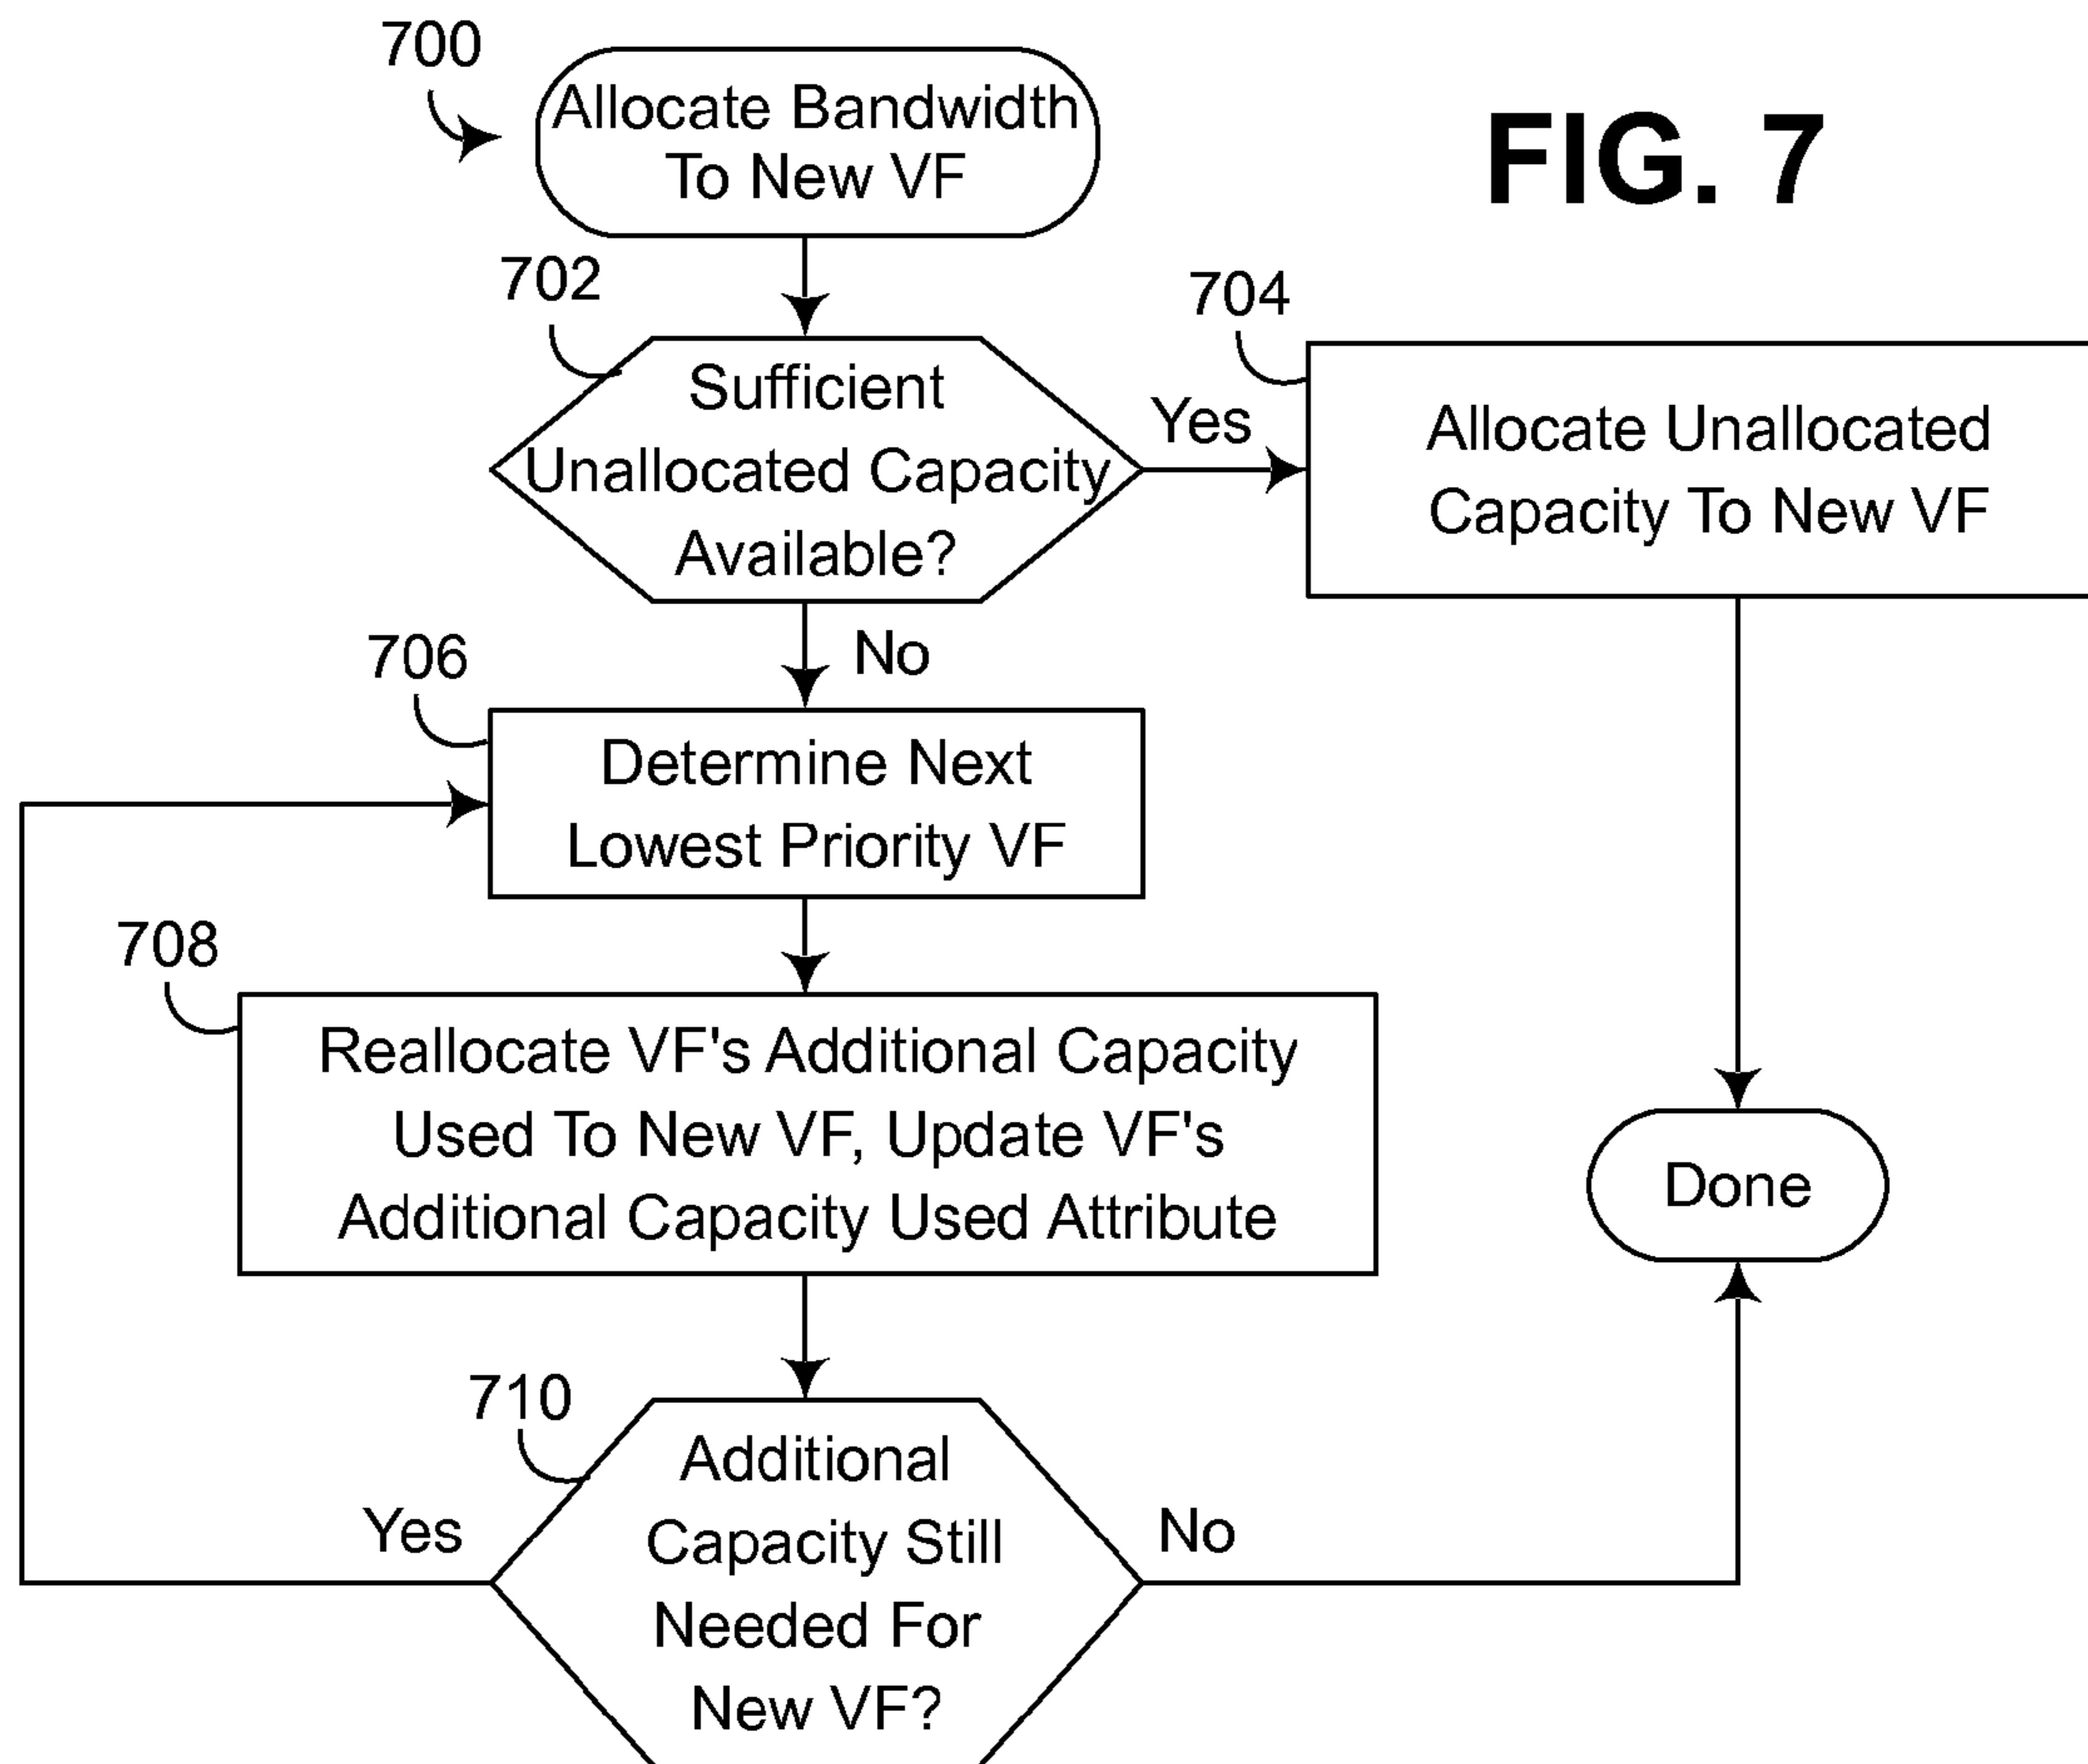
700

Allocate Bandwidth To New VF

FIG. 7

702

Sufficient Unallocated Capacity Available?

Yes

704

Allocate Unallocated Capacity To New VF

No

706

Determine Next Lowest Priority VF

708

Reallocate VF's Additional Capacity Used To New VF, Update VF's Additional Capacity Used Attribute

Done

710

Yes

Additional Capacity Still Needed For New VF?

No